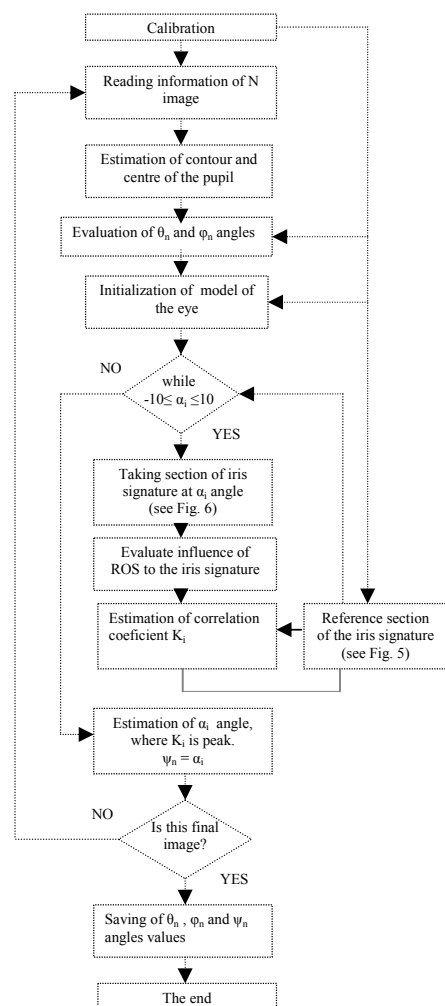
Calibration

Reading information of N image

Estimation of contour and centre of the pupil

Evaluation of $\theta_n$ and $\varphi_n$ angles

Initialization of model of the eye

NO

while $-10 \leq \alpha_i \leq 10$

YES

Taking section of iris signature at $\alpha_i$ angle (see Fig. 6)

Evaluate influence of ROS to the iris signature

Estimation of correlation coeficient $K_i$

Reference section of the iris signature (see Fig. 5)

Estimation of $\alpha_i$ angle, where $K_i$ is peak. $\psi_n = \alpha_i$

NO

Is this final image?

YES

Saving of $\theta_n$ , $\varphi_n$ and $\psi_n$ angles values

The end